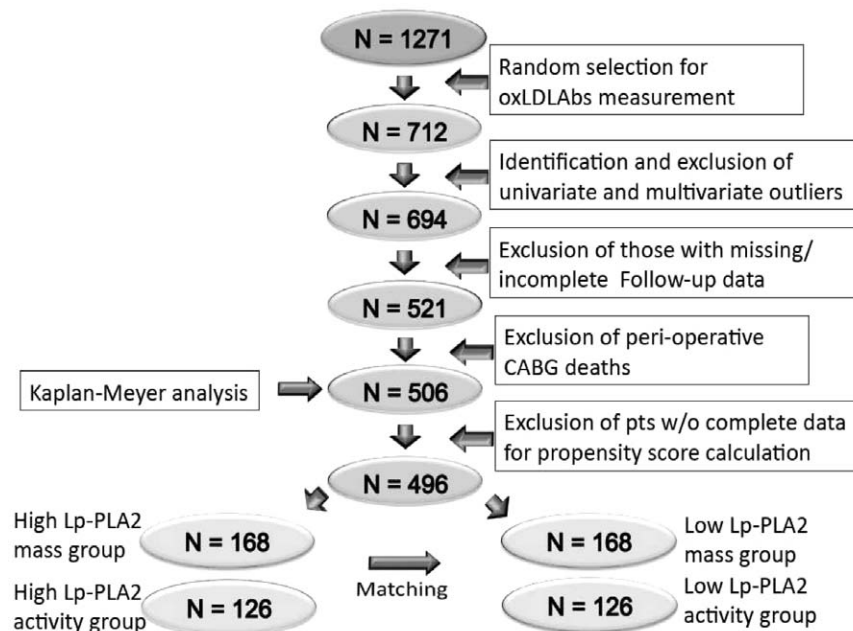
N = 1271

Random selection for oxLDLAbs measurement

N = 712

Identification and exclusion of univariate and multivariate outliers

N = 694

Exclusion of those with missing/ incomplete Follow-up data

N = 521

Exclusion of peri-operative CABG deaths

Kaplan-Meyer analysis

N = 506

Exclusion of pts w/o complete data for propensity score calculation

N = 496

High Lp-PLA2 mass group

N = 168

High Lp-PLA2 activity group

N = 126

Matching

N = 168

Low Lp-PLA2 mass group

N = 126

Low Lp-PLA2 activity group